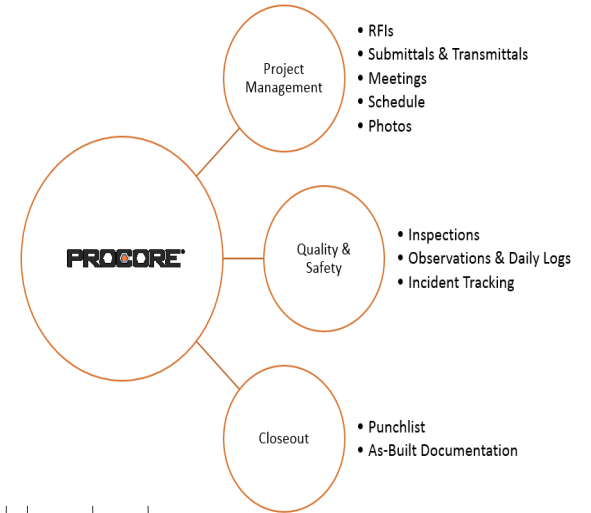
PROCORE

Project Management

- RFIs
- Submittals & Transmittals
- Meetings
- Schedule
- Photos

Quality & Safety

- Inspections
- Observations & Daily Logs
- Incident Tracking

Closeout

- Punchlist
- As-Built Documentation